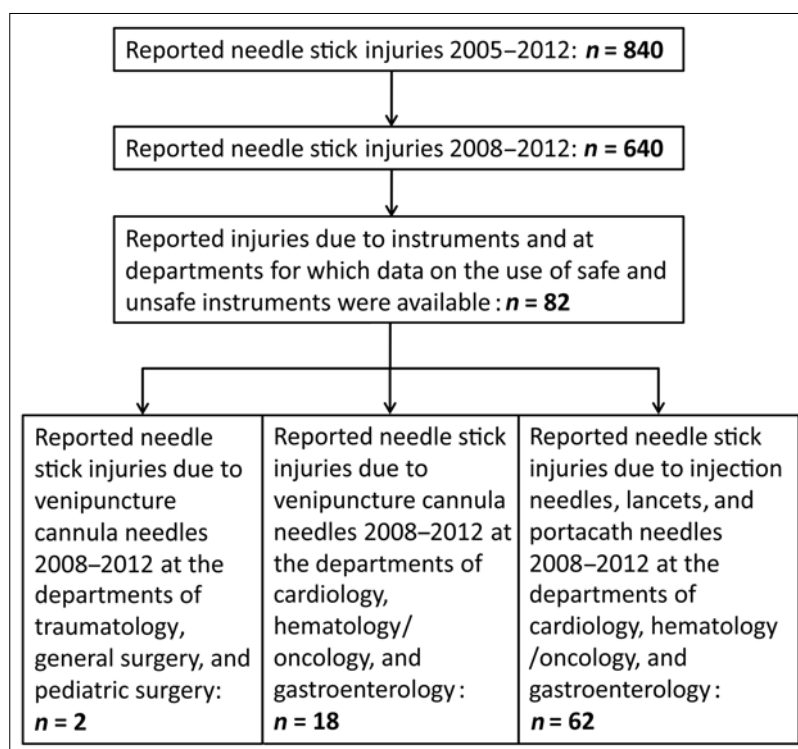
Reported needle stick injuries 2005–2012: $n = 840$

Reported needle stick injuries 2008–2012: $n = 640$

Reported injuries due to instruments and at departments for which data on the use of safe and unsafe instruments were available: $n = 82$

Reported needle stick injuries due to venipuncture cannula needles 2008–2012 at the departments of traumatology, general surgery, and pediatric surgery: $n = 2$

Reported needle stick injuries due to venipuncture cannula needles 2008–2012 at the departments of cardiology, hematology/ oncology, and gastroenterology: $n = 18$

Reported needle stick injuries due to injection needles, lancets, and portacath needles 2008–2012 at the departments of cardiology, hematology /oncology, and gastroenterology: $n = 62$